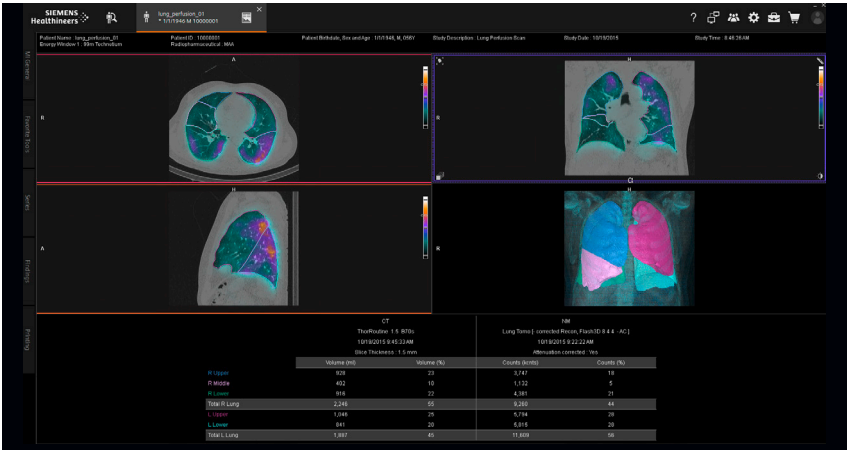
SIEMENS Healthineers

lung_perfusion_01
* 1/1/1946 M 10000001

Patient Name : lung_perfusion_01
Energy Window 1 : 99m Technetium

Patient ID : 10000001
Radiopharmaceutical : MAA

Patient Birthdate, Sex and Age : 1/1/1946, M, 069Y

Study Description : Lung Perfusion Scan

Study Date : 10/19/2015

Study Time : 8:46:26 AM

MI General

Favorite Tools

Series

Findings

Printing

A
R
H
R
H
A

CT
ThorRoutine 1.5 I70s
10/19/2015 9:45:33 AM
Slice Thickness : 1.5 mm

NM
Lung Tomo [ - corrected Recon, Flash3D 8 4 4 - AC ]
10/19/2015 9:22:22 AM
Attenuation corrected : Yes

| | Volume (ml) | Volume (%) | Counts (kcnts) | Counts (%) |
|---|---|---|---|---|
| R Upper | 928 | 23 | 3,747 | 18 |
| R Middle | 402 | 10 | 1,132 | 5 |
| R Lower | 916 | 22 | 4,381 | 21 |
| Total R Lung | 2,246 | 55 | 9,260 | 44 |
| L Upper | 1,046 | 25 | 5,794 | 28 |
| L Lower | 841 | 20 | 5,816 | 28 |
| Total L Lung | 1,887 | 45 | 11,609 | 56 |